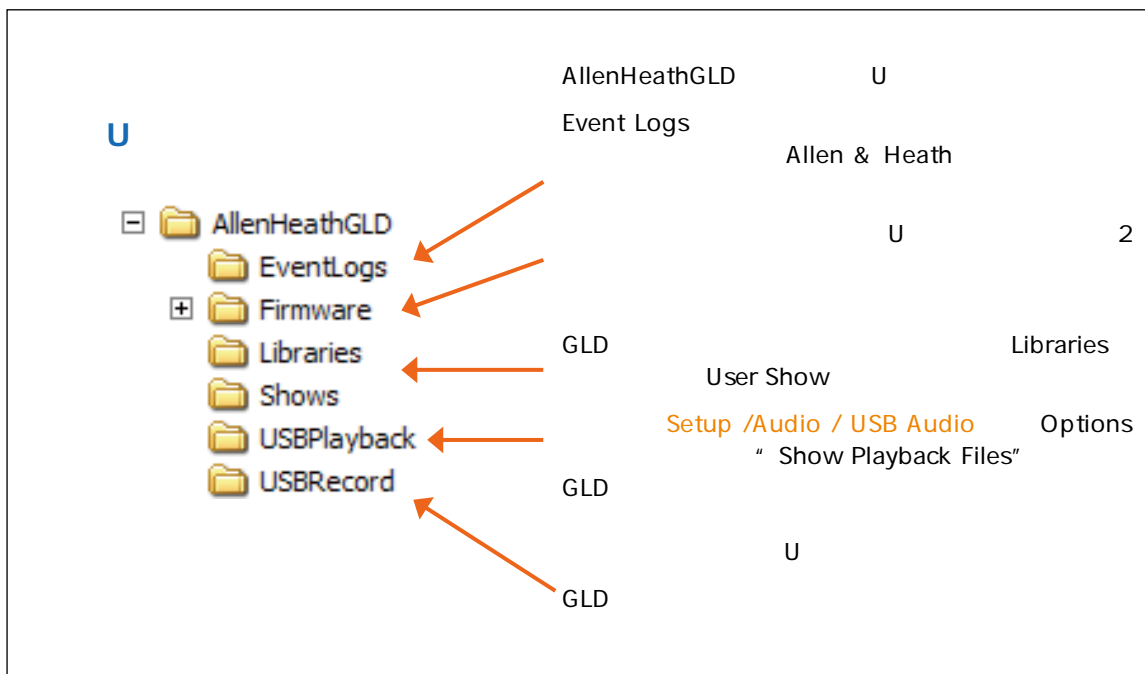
U

AllenHeathGLD
EventLogs
Firmware
Libraries
Shows
USBPlayback
USBRecord

AllenHeathGLD U

Event Logs

Allen & Heath

U 2

GLD Libraries

User Show

Setup /Audio / USB Audio Options

" Show Playback Files"

GLD

U

GLD